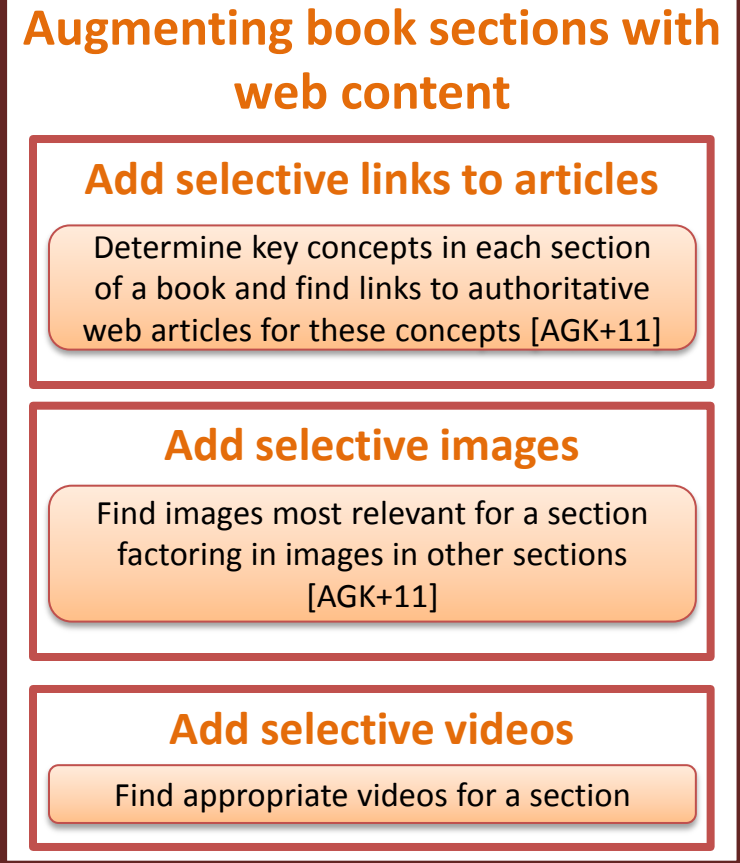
Augmenting book sections with web content

Add selective links to articles

Determine key concepts in each section of a book and find links to authoritative web articles for these concepts [AGK+11]

Add selective images

Find images most relevant for a section factoring in images in other sections [AGK+11]

Add selective videos

Find appropriate videos for a section